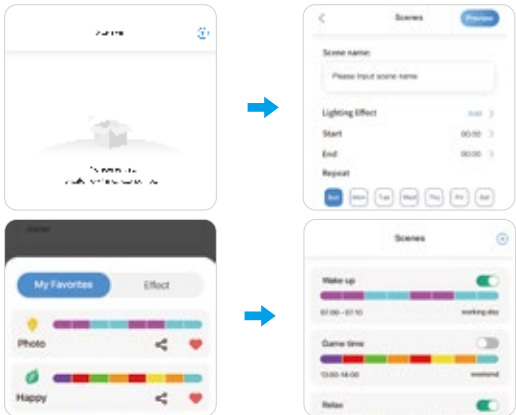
Scenes

Scenes
Preview
Scene name:
Please input scene name
Lighting Effect
Start 00:00
End 00:00
Repeat
Sun Mon Tue Wed Thu Fri Sat

My Favorites
Effect
Photo
Happy

Scenes
Wake up
07:00 - 07:10
working day
Game time
13:00-14:00
weekend
Relax